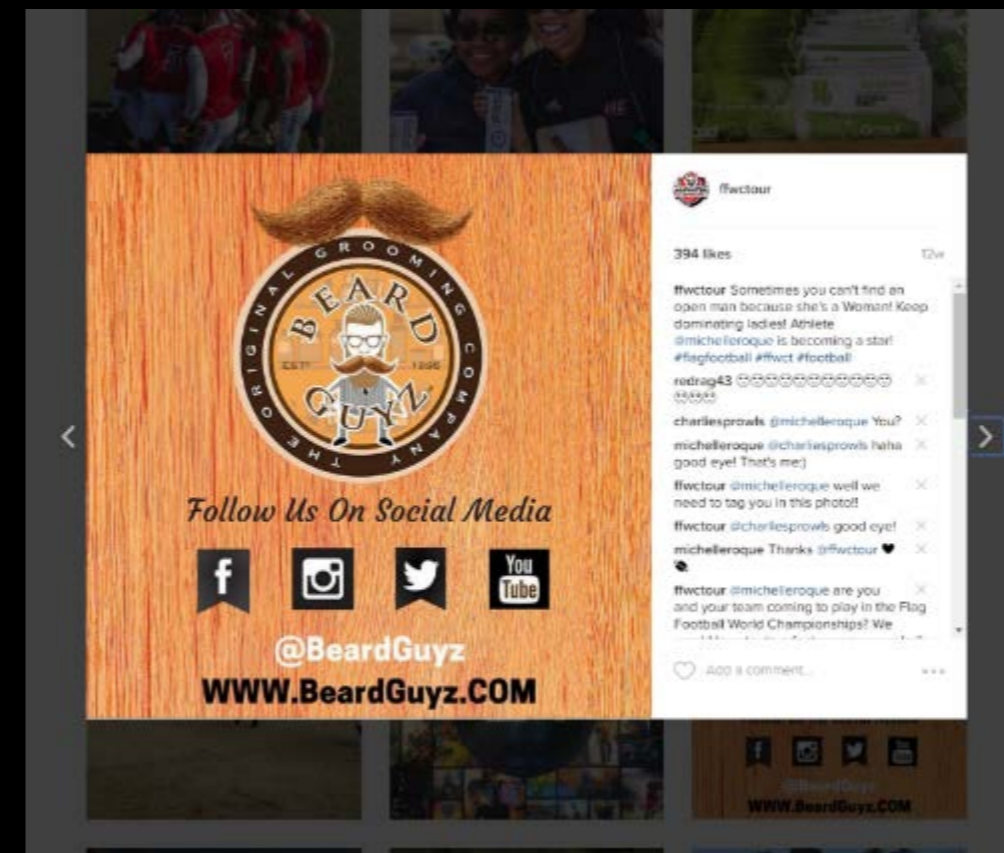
THE ORIGINAL GROOMING COMPANY
BEARD GUYZ
EST. 1996

Follow Us On Social Media

f

You Tube

@BeardGuyz
WWW.BeardGuyz.COM

ffwctour

394 likes

12w

ffwctour Sometimes you can't find an open man because she's a Woman! Keep dominating ladies! Athlete @michelleroque is becoming a star! #flagfootball #ffwct #football

redrag43 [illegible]

charlesprowls @michelleroque You?

michelleroque @charlesprowls haha good eye! That's me:)

ffwctour @michelleroque well we need to tag you in this photo!!

ffwctour @charlesprowls good eye!

michelleroque Thanks @ffwctour ♥

ffwctour @michelleroque are you and your team coming to play in the Flag Football World Championships? We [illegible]

Add a comment...

...

@BeardGuyz
WWW.BeardGuyz.COM